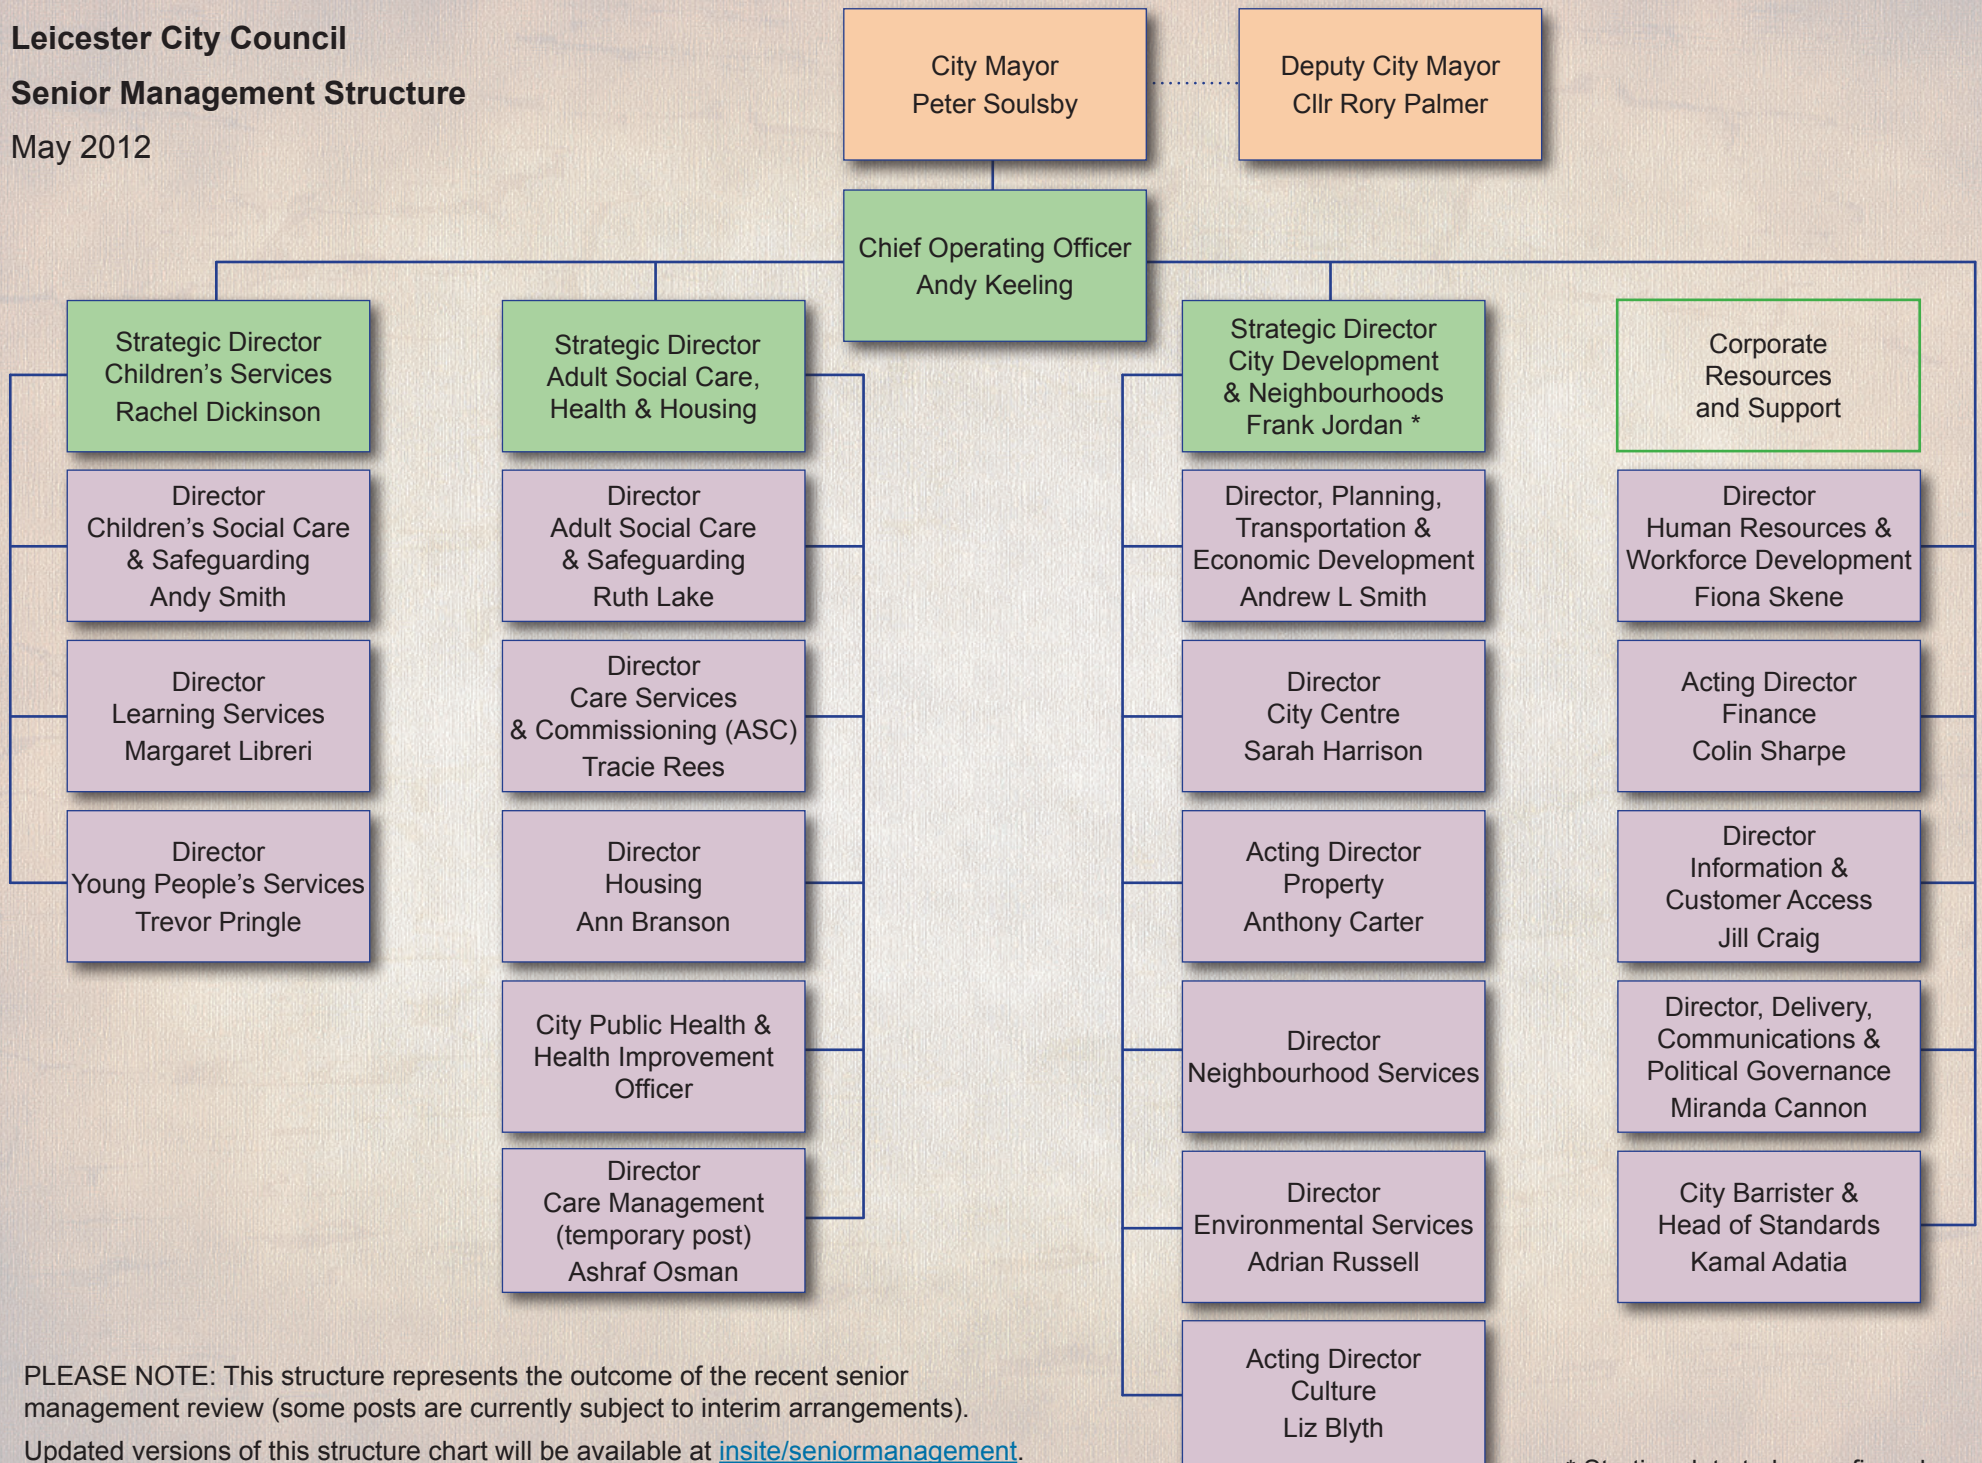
Leicester City Council
Senior Management Structure
May 2012

City Mayor
Peter Soulsby

Deputy City Mayor
Cllr Rory Palmer

Chief Operating Officer
Andy Keeling

Strategic Director
Children's Services
Rachel Dickinson

Director
Children's Social Care & Safeguarding
Andy Smith

Director
Learning Services
Margaret Libreri

Director
Young People's Services
Trevor Pringle

Strategic Director
Adult Social Care, Health & Housing

Director
Adult Social Care & Safeguarding
Ruth Lake

Director
Care Services & Commissioning (ASC)
Tracie Rees

Director
Housing
Ann Branson

City Public Health & Health Improvement Officer

Director
Care Management (temporary post)
Ashraf Osman

Strategic Director
City Development & Neighbourhoods
Frank Jordan *

Director, Planning, Transportation & Economic Development
Andrew L Smith

Director
City Centre
Sarah Harrison

Acting Director
Property
Anthony Carter

Director
Neighbourhood Services

Director
Environmental Services
Adrian Russell

Acting Director
Culture
Liz Blyth

Corporate Resources and Support

Director
Human Resources & Workforce Development
Fiona Skene

Acting Director
Finance
Colin Sharpe

Director
Information & Customer Access
Jill Craig

Director, Delivery, Communications & Political Governance
Miranda Cannon

City Barrister & Head of Standards
Kamal Adatia

PLEASE NOTE: This structure represents the outcome of the recent senior management review (some posts are currently subject to interim arrangements).
Updated versions of this structure chart will be available at insite/seniormanagement.

* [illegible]